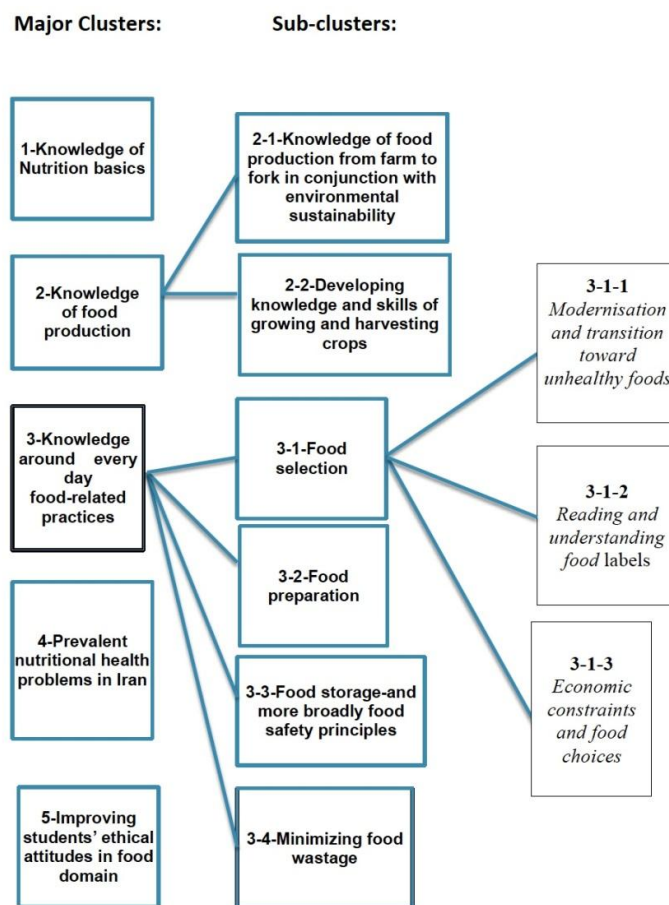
Major Clusters:

Sub-clusters:

1-Knowledge of Nutrition basics

2-1-Knowledge of food production from farm to fork in conjunction with environmental sustainability

2-Knowledge of food production

2-2-Developing knowledge and skills of growing and harvesting crops

3-1-1 Modernisation and transition toward unhealthy foods

3-Knowledge around every day food-related practices

3-1-Food selection

3-1-2 Reading and understanding food labels

3-2-Food preparation

4-Prevalent nutritional health problems in Iran

3-1-3 Economic constraints and food choices

3-3-Food storage-and more broadly food safety principles

5-Improving students' ethical attitudes in food domain

3-4-Minimizing food wastage